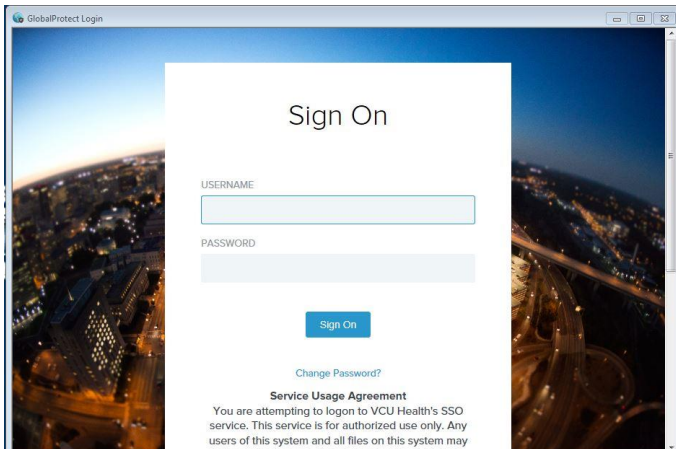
GlobalProtect Login

Sign On

USERNAME

PASSWORD

Sign On

Change Password?

Service Usage Agreement
You are attempting to logon to VCU Health's SSO service. This service is for authorized use only. Any users of this system and all files on this system may